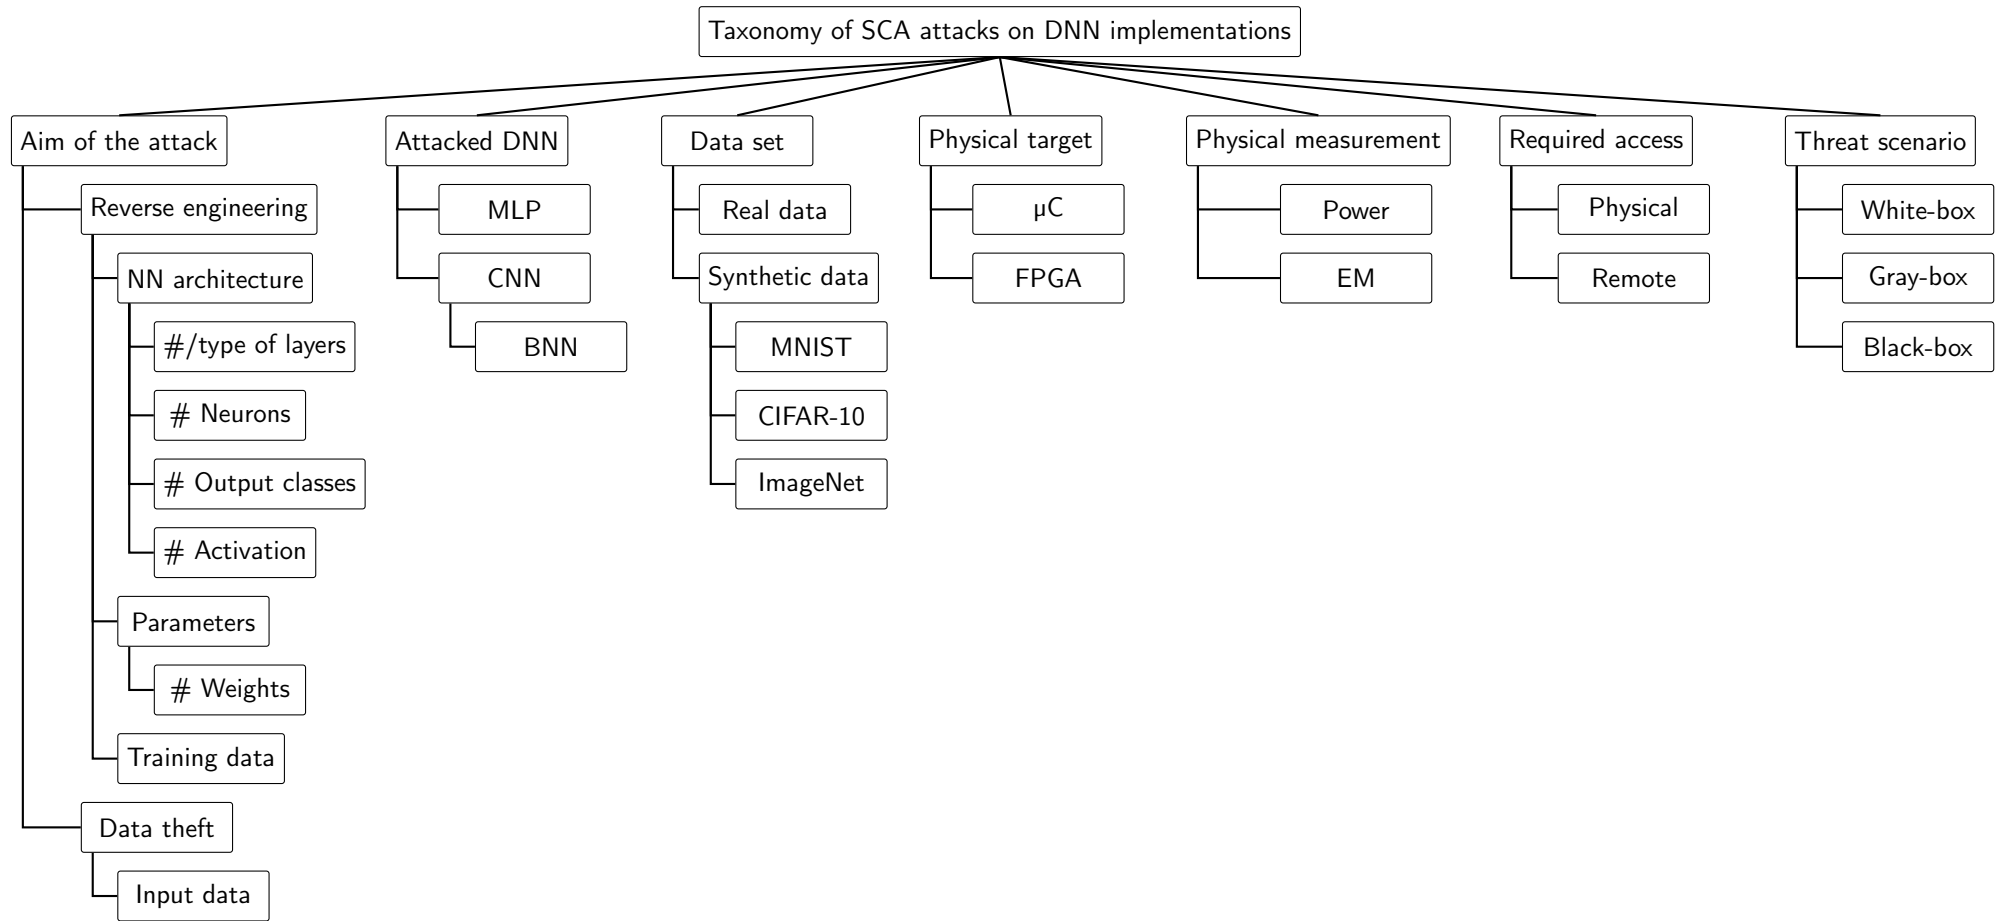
Taxonomy of SCA attacks on DNN implementations

Aim of the attack
Reverse engineering
NN architecture
#/type of layers
# Neurons
# Output classes
# Activation
Parameters
# Weights
Training data
Data theft
Input data

Attacked DNN
MLP
CNN
BNN

Data set
Real data
Synthetic data
MNIST
CIFAR-10
ImageNet

Physical target
µC
FPGA

Physical measurement
Power
EM

Required access
Physical
Remote

Threat scenario
White-box
Gray-box
Black-box